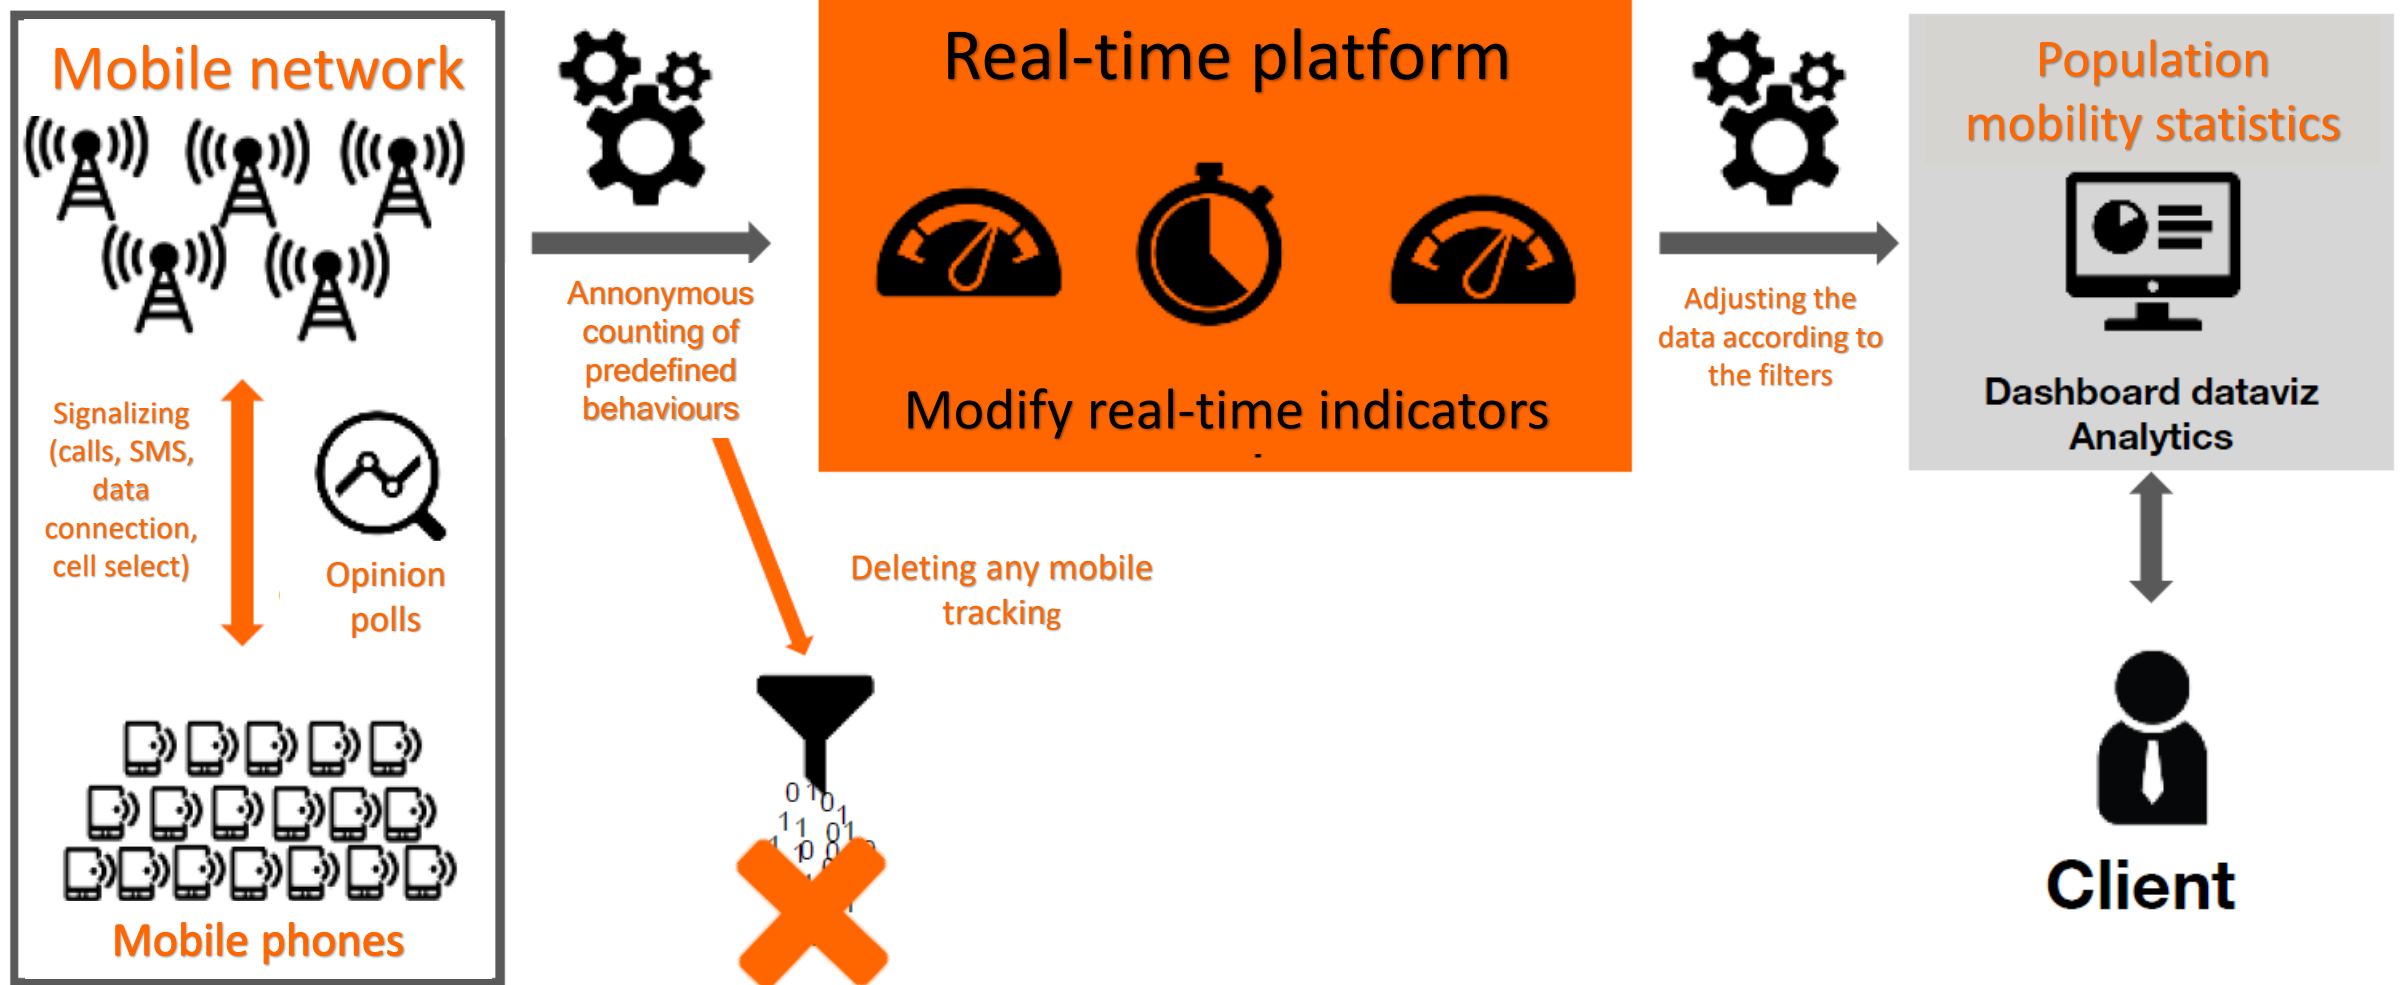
Mobile network

Signalizing (calls, SMS, data connection, cell select)

Opinion polls

Mobile phones

Annonymous counting of predefined behaviours

Real-time platform

Modify real-time indicators

Deleting any mobile tracking

0 1 0 1
1 1 0 1
1 0 0

Adjusting the data according to the filters

Population mobility statistics

Dashboard dataviz Analytics

Client